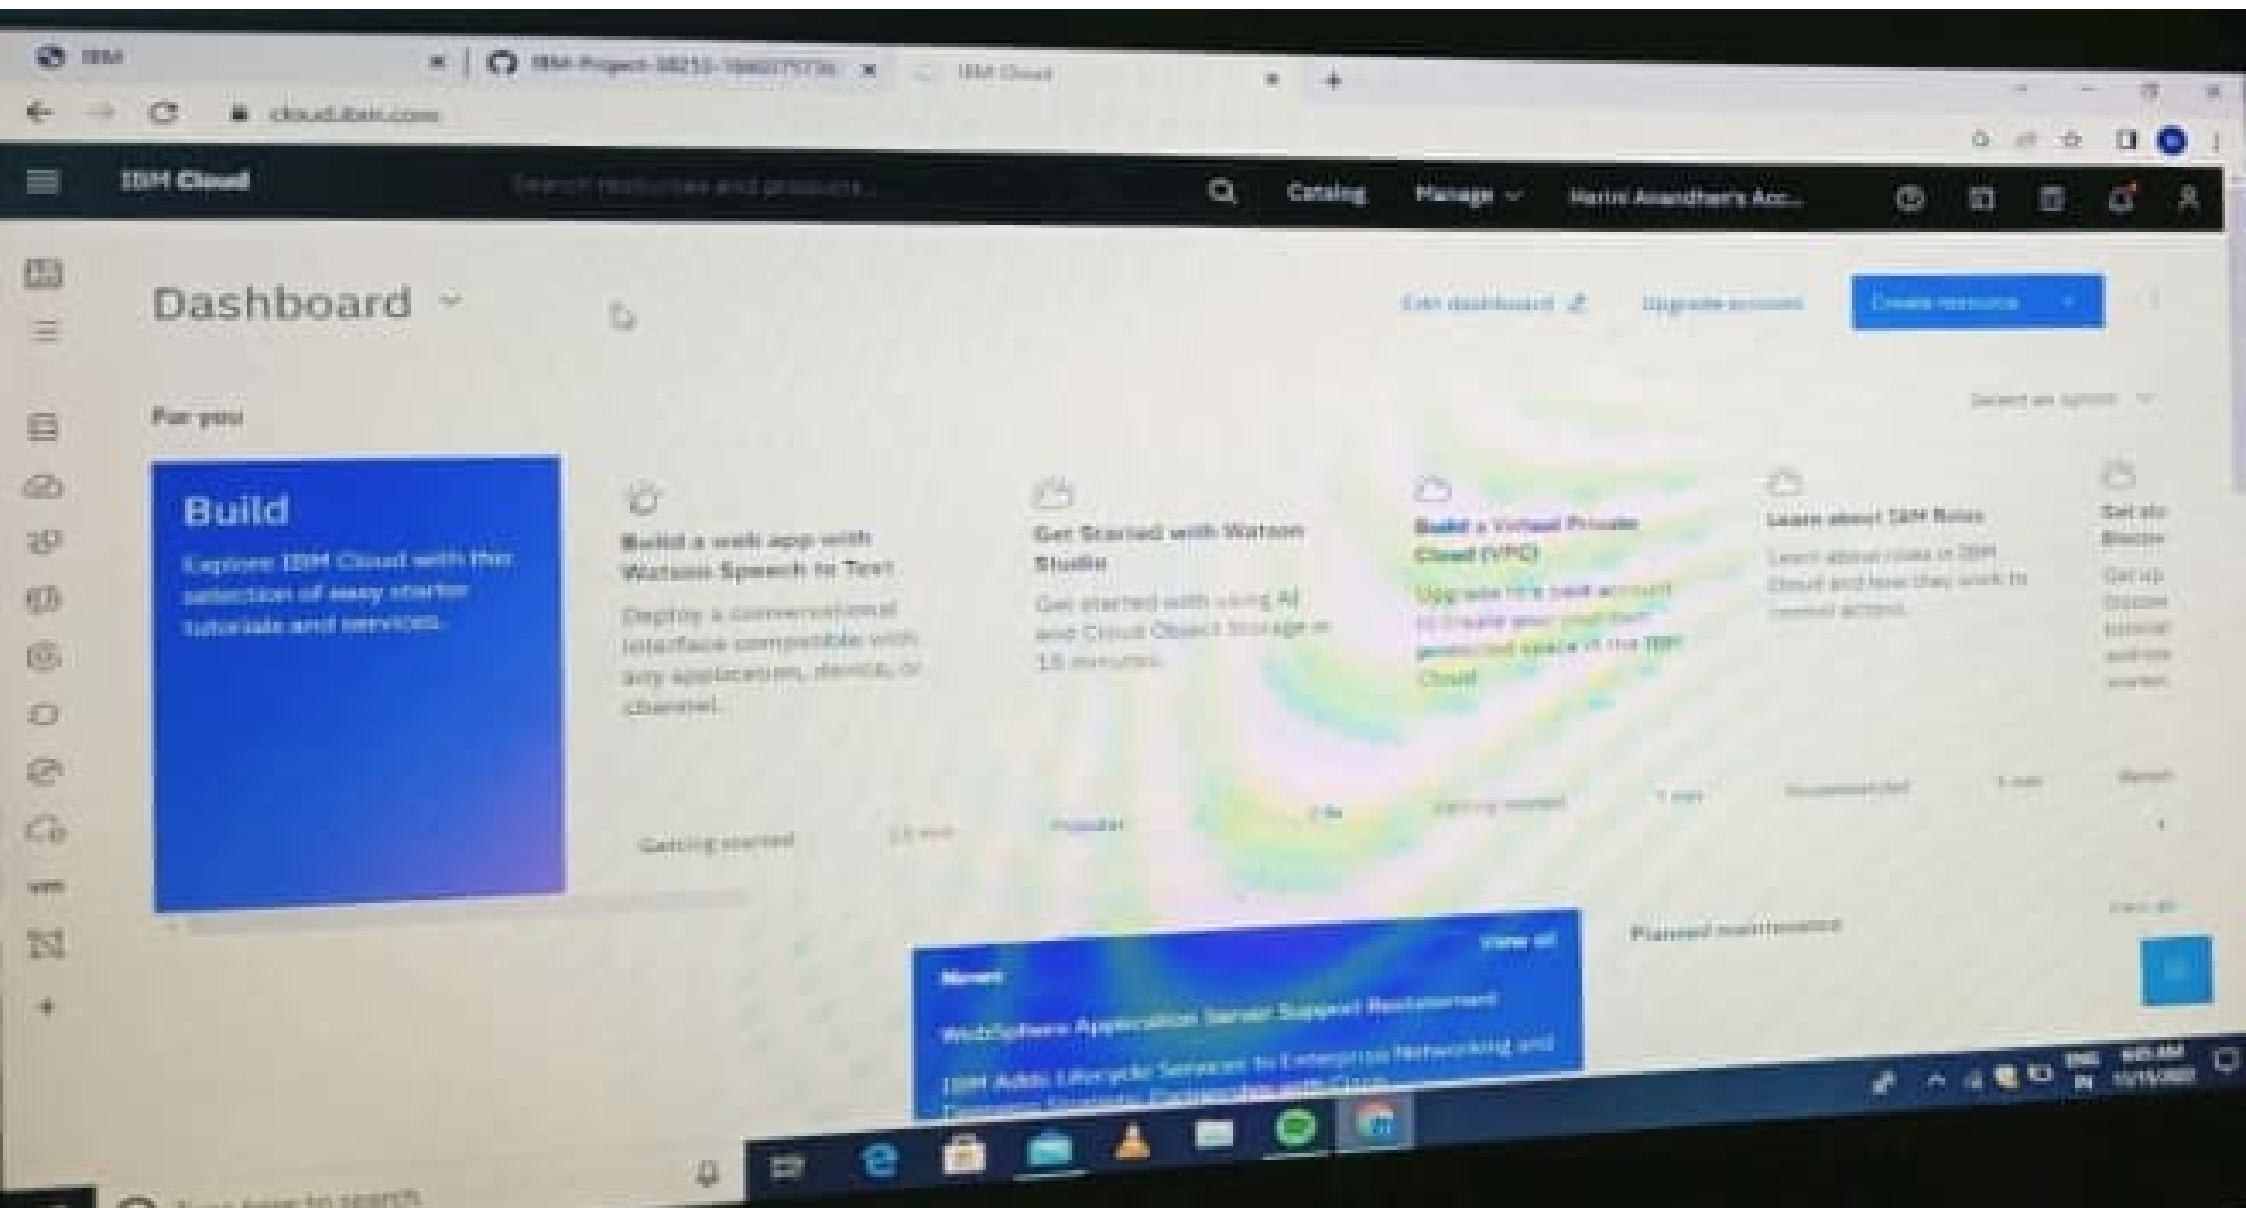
IBM
IBM-Project-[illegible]
IBM Cloud
cloud.ibm.com

IBM Cloud
Search resources and products...
Catalog
Manage
Harini Anandhan's Acc...

Dashboard
Edit dashboard
Upgrade account
Create resource

For you
Select an option

Build
Explore IBM Cloud with this selection of easy starter tutorials and services.

Build a web app with Watson Speech to Text
Deploy a conversational interface compatible with any application, device, or channel.
Getting started
15 min

Get Started with Watson Studio
Get started with using AI and Cloud Object Storage in 15 minutes.
Popular
1 hr

Build a Virtual Private Cloud (VPC)
Upgrade to a paid account to create your own fast protected space in the IBM Cloud
Getting started
1 min

Learn about IAM Roles
Learn about roles in IBM Cloud and how they work to control access.
Recommended
5 min

Get sta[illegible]
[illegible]

News
View all
WebSphere Application Server Support Restatement
IBM Adds Lifecycle Services to Enterprise Networking and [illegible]

Planned maintenance
View all

Type here to search
ENG IN
6:05 AM
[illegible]